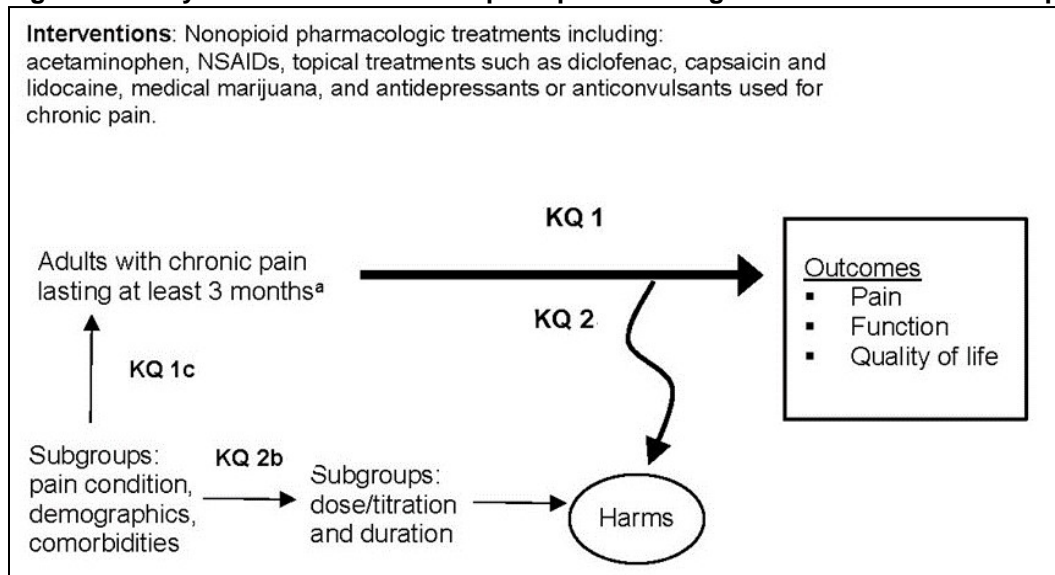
Interventions: Nonopioid pharmacologic treatments including: acetaminophen, NSAIDs, topical treatments such as diclofenac, capsaicin and lidocaine, medical marijuana, and antidepressants or anticonvulsants used for chronic pain.

KQ 1

Adults with chronic pain lasting at least 3 months$^{a}$

Outcomes
▪ Pain
▪ Function
▪ Quality of life

KQ 2

KQ 1c

Subgroups: pain condition, demographics, comorbidities

KQ 2b

Subgroups: dose/titration and duration

Harms